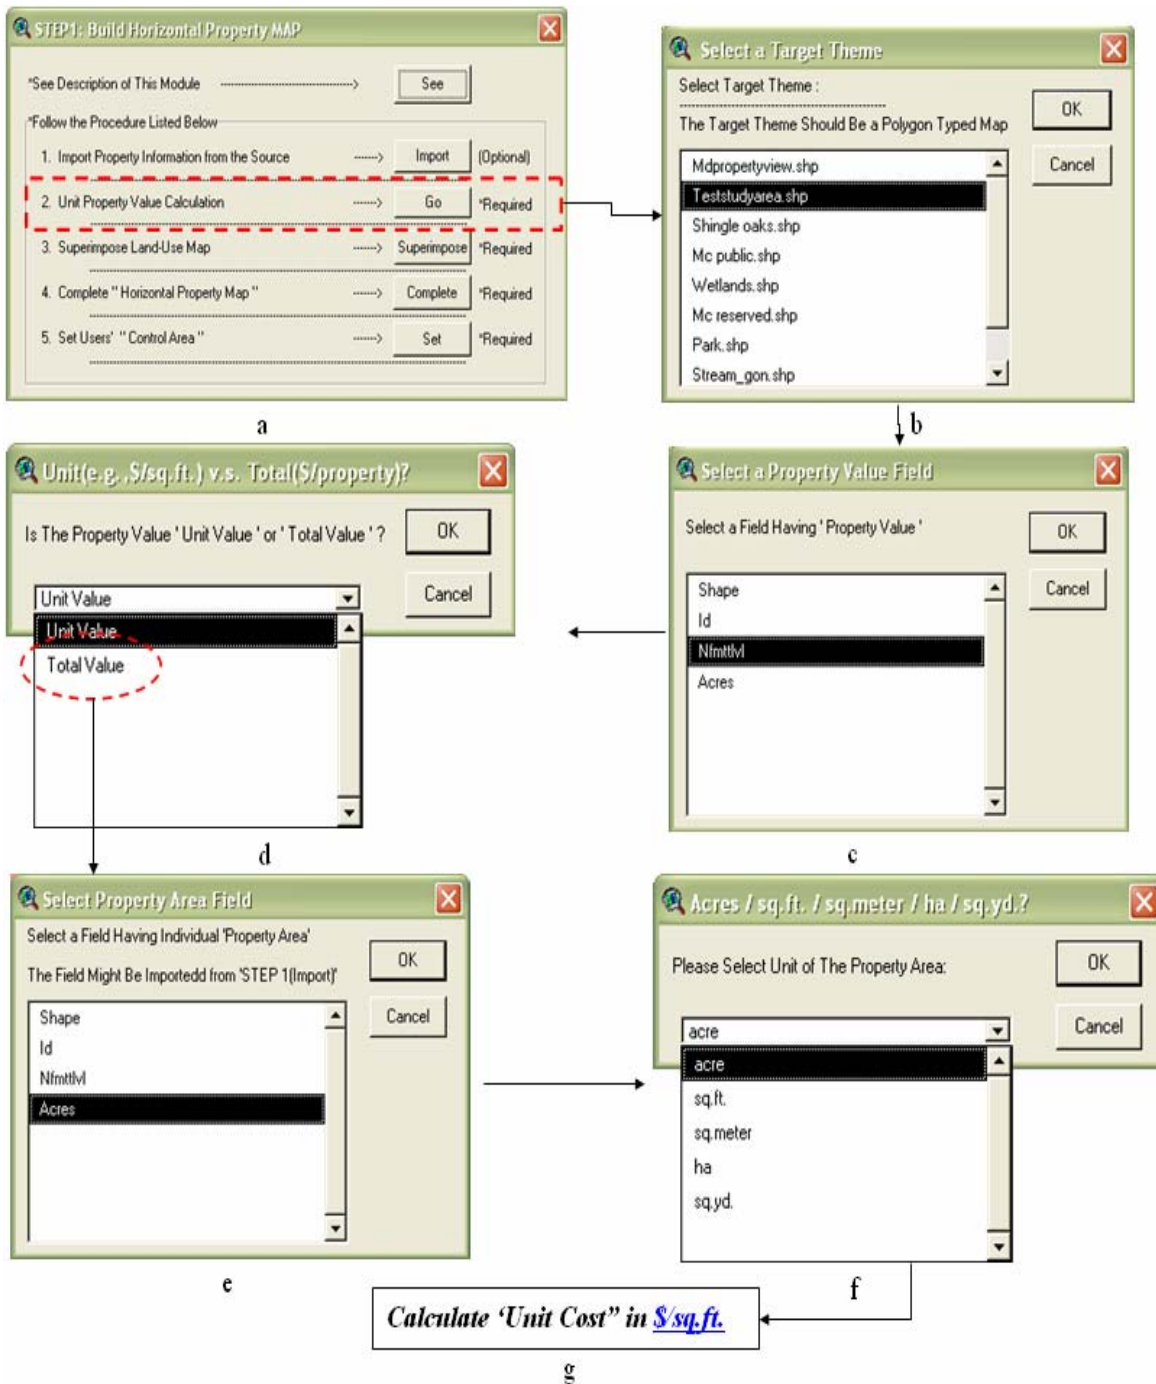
STEP1: Build Horizontal Property MAP

*See Description of This Module ---------------------> See

*Follow the Procedure Listed Below

1. Import Property Information from the Source ------> Import (Optional)

2. Unit Property Value Calculation ------> Go *Required

3. Superimpose Land-Use Map ------> Superimpose *Required

4. Complete " Horizontal Property Map " ------> Complete *Required

5. Set Users' " Control Area " ------> Set *Required

a

Select a Target Theme

Select Target Theme :

The Target Theme Should Be a Polygon Typed Map

OK

Cancel

Mdpropertyview.shp
Teststudyarea.shp
Shingle oaks.shp
Mc public.shp
Wetlands.shp
Mc reserved.shp
Park.shp
Stream_gon.shp

b

Unit(e.g.,$/sq.ft.) v.s. Total($/property)?

Is The Property Value ' Unit Value ' or ' Total Value ' ?

OK

Cancel

Unit Value

Unit Value
Total Value

d

Select a Property Value Field

Select a Field Having ' Property Value '

OK

Cancel

Shape
Id
Nfmttlvl
Acres

c

Select Property Area Field

Select a Field Having Individual 'Property Area'

The Field Might Be Importedd from 'STEP 1(Import)'

OK

Cancel

Shape
Id
Nfmttlvl
Acres

e

Acres / sq.ft. / sq.meter / ha / sq.yd.?

Please Select Unit of The Property Area:

OK

Cancel

acre

acre
sq.ft.
sq.meter
ha
sq.yd.

f

Calculate 'Unit Cost' in $/sq.ft.

g